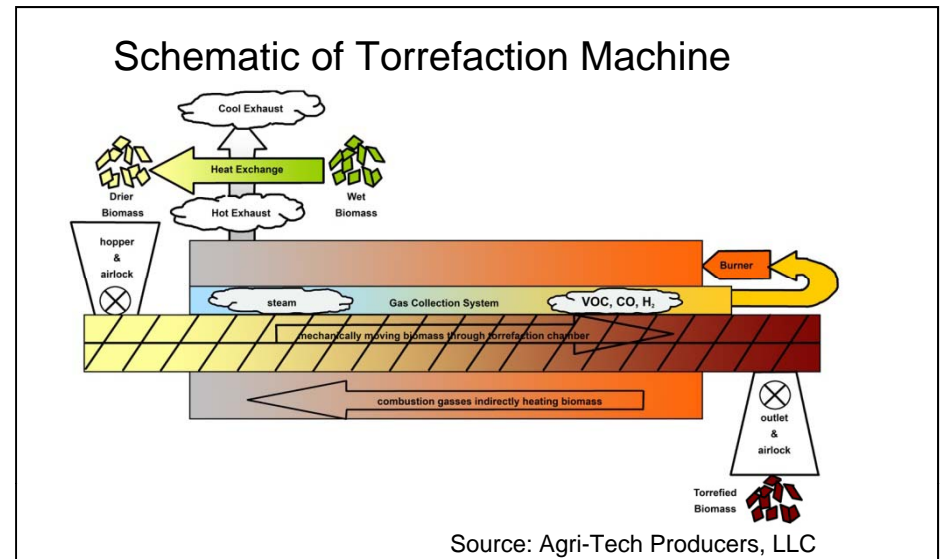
Schematic of Torrefaction Machine

Cool Exhaust

Heat Exchange

Drier Biomass

Hot Exhaust

Wet Biomass

hopper & airlock

Burner

steam

Gas Collection System

VOC, CO, $H_2$

mechanically moving biomass through torrefaction chamber

combustion gasses indirectly heating biomass

outlet & airlock

Torrefied Biomass

Source: Agri-Tech Producers, LLC